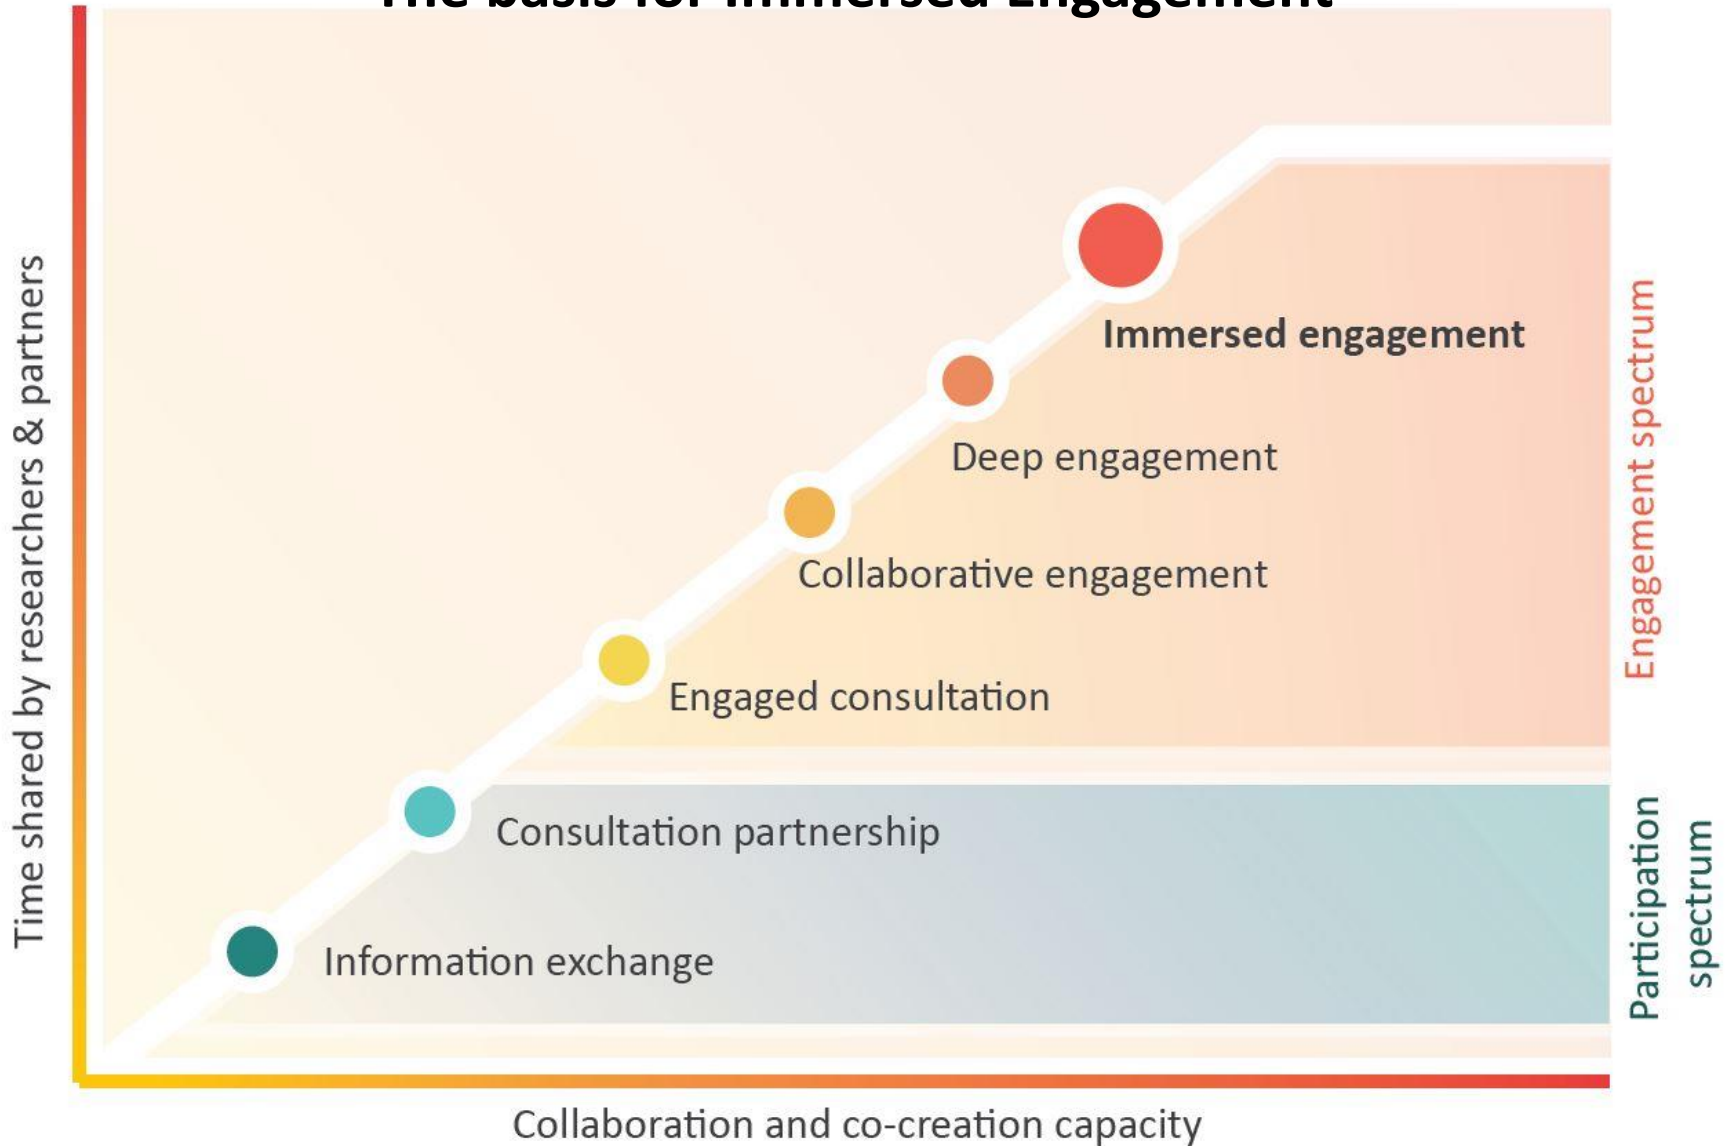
The basis for Immersed Engagement

Time shared by researchers & partners

Immersed engagement

Deep engagement

Collaborative engagement

Engaged consultation

Consultation partnership

Information exchange

Engagement spectrum

Participation spectrum

Collaboration and co-creation capacity